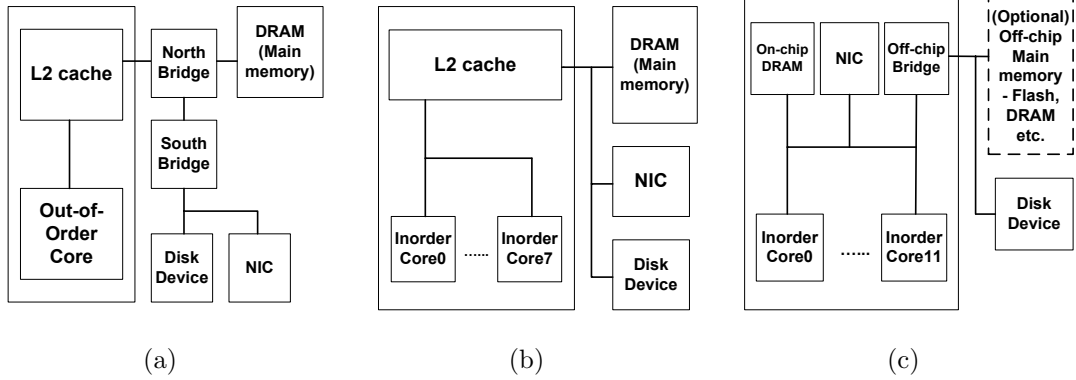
L2 cache

Out-of-Order Core

North Bridge

DRAM (Main memory)

South Bridge

Disk Device

NIC

(a)

L2 cache

DRAM (Main memory)

NIC

Inorder Core0

......

Inorder Core7

Disk Device

(b)

On-chip DRAM

NIC

Off-chip Bridge

(Optional) Off-chip Main memory - Flash, DRAM etc.

Disk Device

Inorder Core0

......

Inorder Core11

(c)